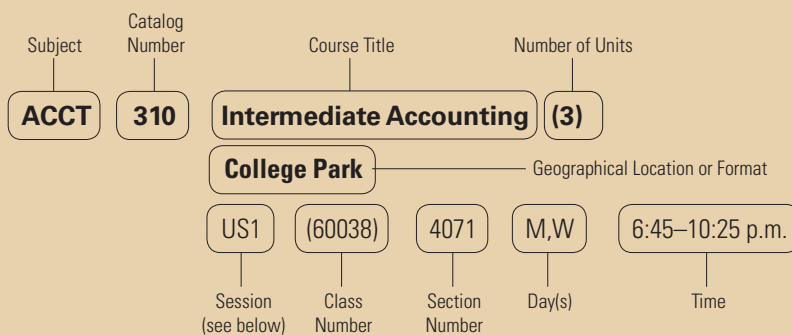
Subject

Catalog Number

Course Title

Number of Units

ACCT

310

Intermediate Accounting

(3)

College Park

Geographical Location or Format

US1

(60038)

4071

M,W

6:45–10:25 p.m.

Session (see below)

Class Number

Section Number

Day(s)

Time